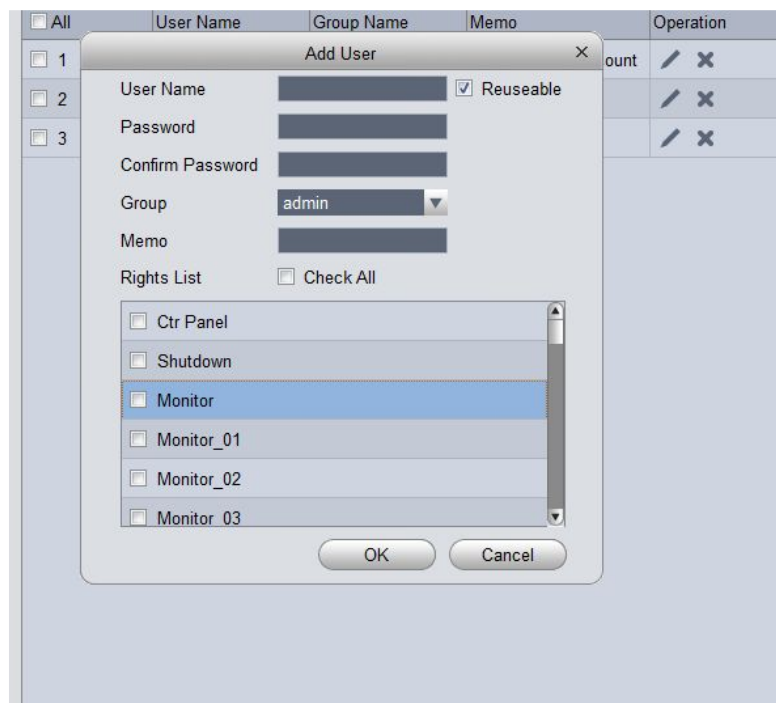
All | User Name | Group Name | Memo | Operation

1
2
3

ount

Add User ×

User Name
Reuseable
Password
Confirm Password
Group admin
Memo
Rights List
Check All

Ctr Panel
Shutdown
Monitor
Monitor_01
Monitor_02
Monitor_03

OK
Cancel